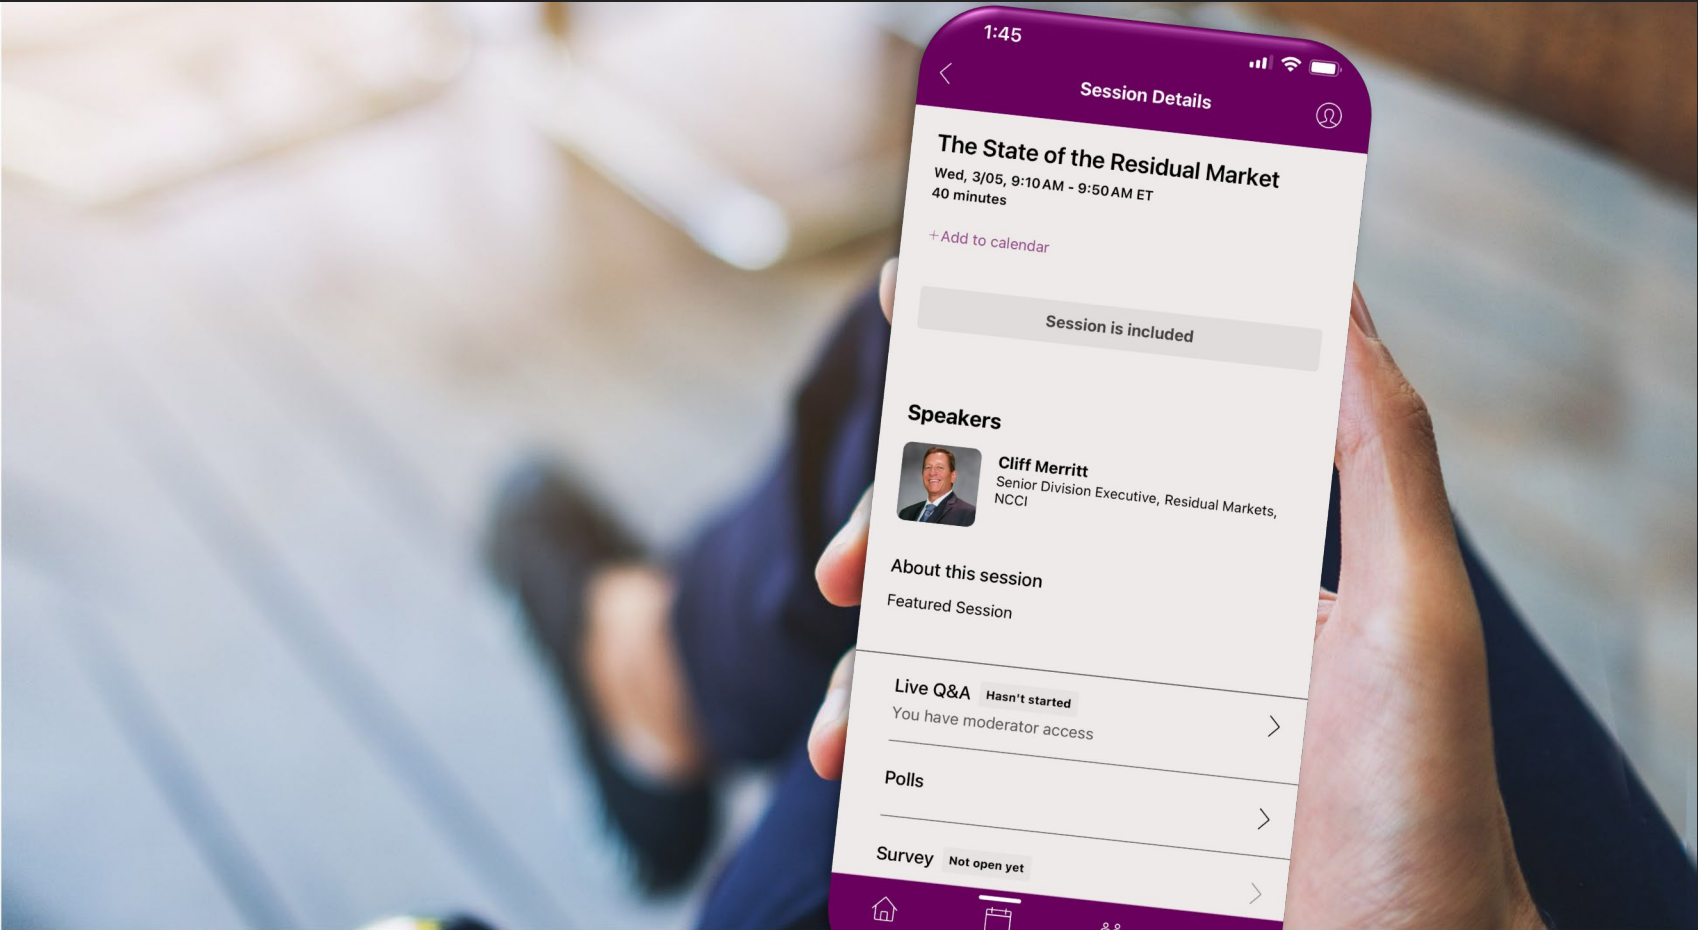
1:45

Session Details

The State of the Residual Market
Wed, 3/05, 9:10 AM - 9:50 AM ET
40 minutes

+Add to calendar

Session is included

Speakers

Cliff Merritt
Senior Division Executive, Residual Markets, NCCI

About this session
Featured Session

Live Q&A Hasn't started
You have moderator access

Polls

Survey Not open yet